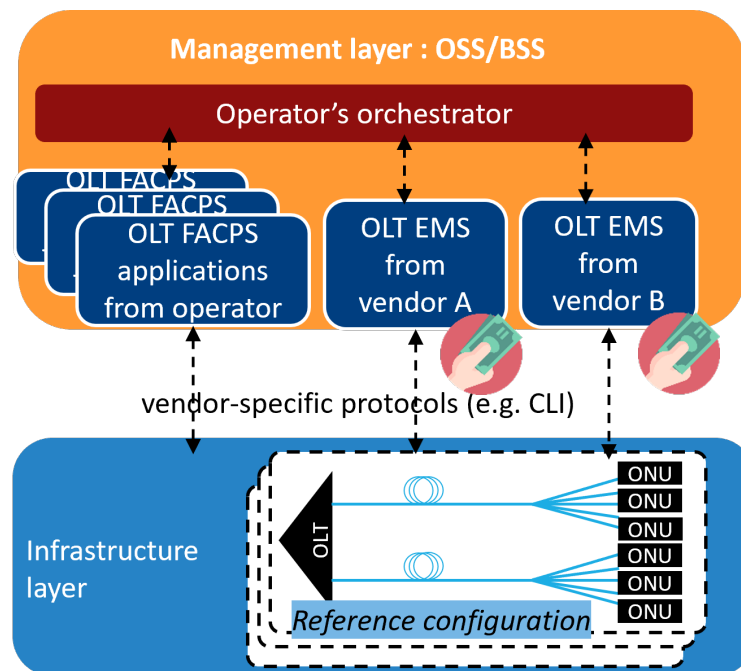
Management layer : OSS/BSS

Operator's orchestrator

OLT FACPS

OLT FACPS

OLT FACPS applications from operator

OLT EMS from vendor A

OLT EMS from vendor B

vendor-specific protocols (e.g. CLI)

Infrastructure layer

OLT

ONU
ONU
ONU
ONU
ONU
ONU

Reference configuration